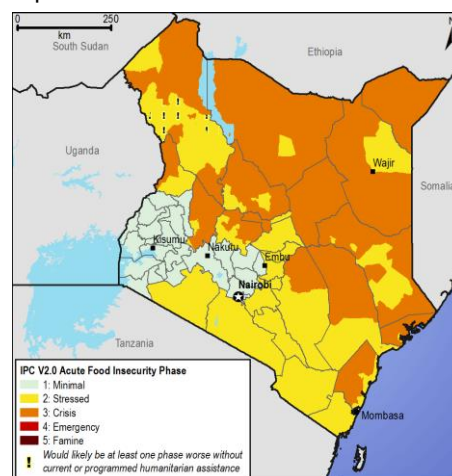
0 km 250
South Sudan
Ethiopia
Uganda
Wajir
Somalia
Kisumu
Nakuru
Embu
Nairobi
Tanzania
Mombasa

IPC V2.0 Acute Food Insecurity Phase
1: Minimal
2: Stressed
3: Crisis
4: Emergency
5: Famine
! Would likely be at least one phase worse without current or programmed humanitarian assistance